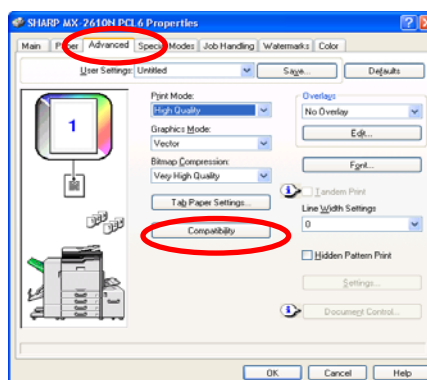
SHARP MX-2610N PCL6 Properties

Main | Paper | Advanced | Special Modes | Job Handling | Watermarks | Color

User Settings: Untitled
Save...
Defaults

1

Print Mode:
High Quality
Graphics Mode:
Vector
Bitmap Compression:
Very High Quality
Tab Paper Settings...
Compatibility

Overlays
No Overlay
Edit...
Font...
Tandem Print
Line Width Settings
0
Hidden Pattern Print
Settings...
Document Control...

OK
Cancel
Help